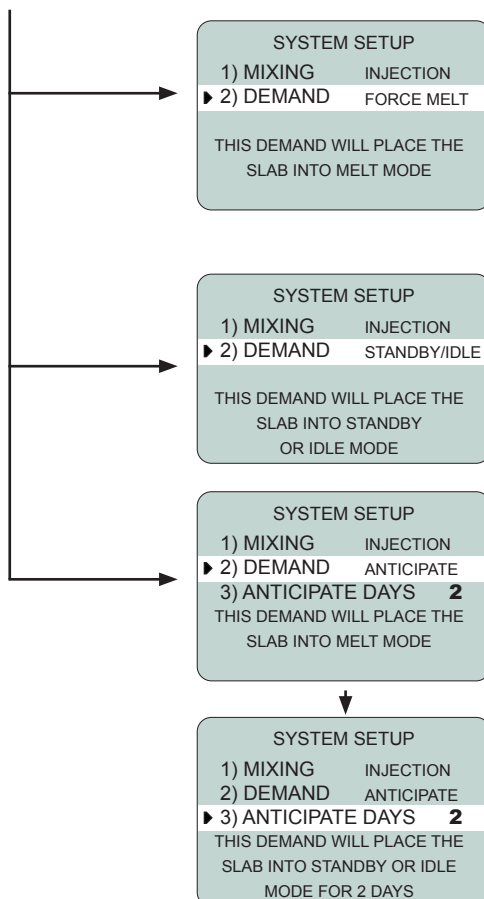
SYSTEM SETUP
1) MIXING INJECTION
▶ 2) DEMAND FORCE MELT
THIS DEMAND WILL PLACE THE SLAB INTO MELT MODE

SYSTEM SETUP
1) MIXING INJECTION
▶ 2) DEMAND STANDBY/IDLE
THIS DEMAND WILL PLACE THE SLAB INTO STANDBY OR IDLE MODE

SYSTEM SETUP
1) MIXING INJECTION
▶ 2) DEMAND ANTICIPATE
3) ANTICIPATE DAYS 2
THIS DEMAND WILL PLACE THE SLAB INTO MELT MODE

SYSTEM SETUP
1) MIXING INJECTION
2) DEMAND ANTICIPATE
▶ 3) ANTICIPATE DAYS 2
THIS DEMAND WILL PLACE THE SLAB INTO STANDBY OR IDLE MODE FOR 2 DAYS